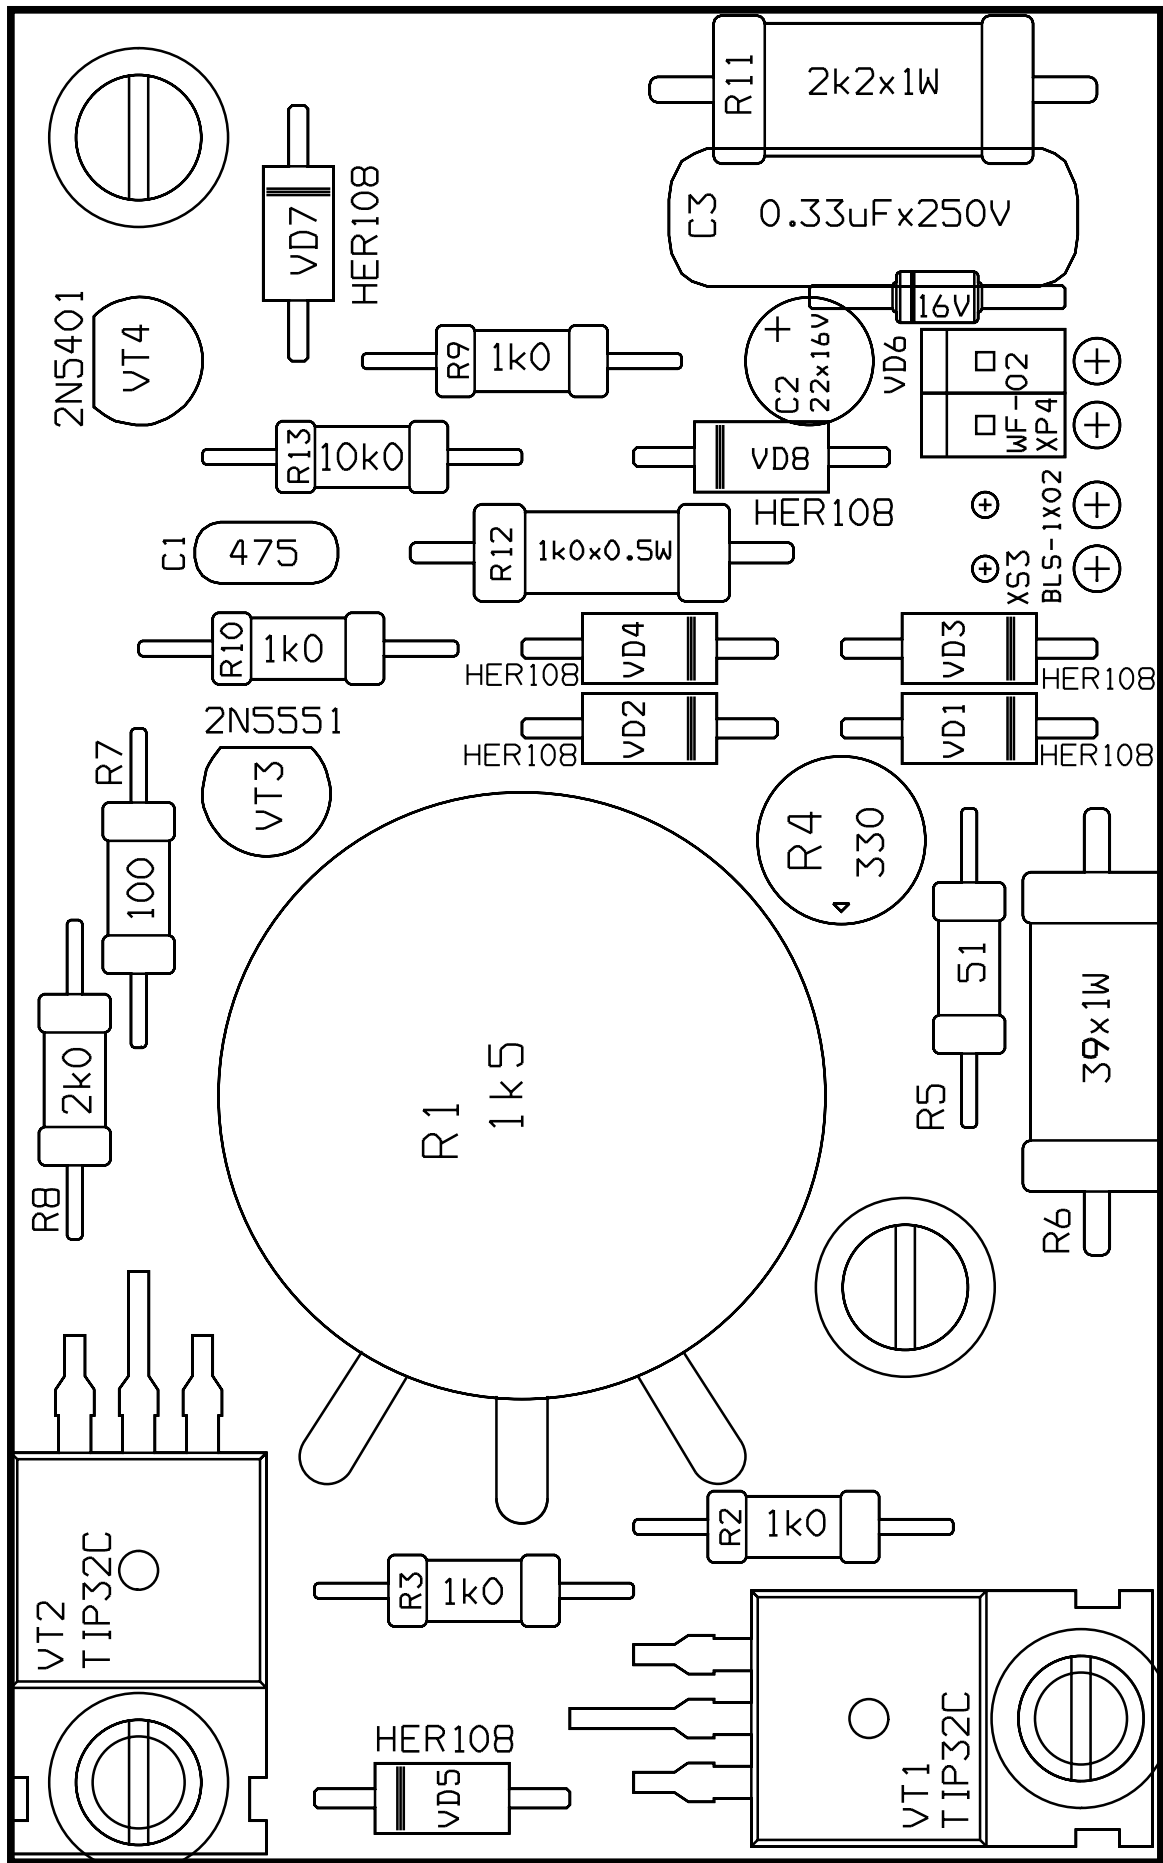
R11
2k2x1W
C3
0.33uFx250V
VD7
HER108
16V
2N5401
VT4
R9
1k0
C2
22x16V
VD6
R13
10k0
VD8
WF-02
XP4
HER108
C1
475
R12
1k0x0.5W
XS3
BLS-1X02
R10
1k0
HER108
VD4
VD3
HER108
2N5551
HER108
VD2
VD1
HER108
R7
VT3
R4
330
100
51
2k0
R1
1k5
39x1W
R5
R8
R6
R2
1k0
VT2
TIP32C
R3
1k0
HER108
VD5
VT1
TIP32C